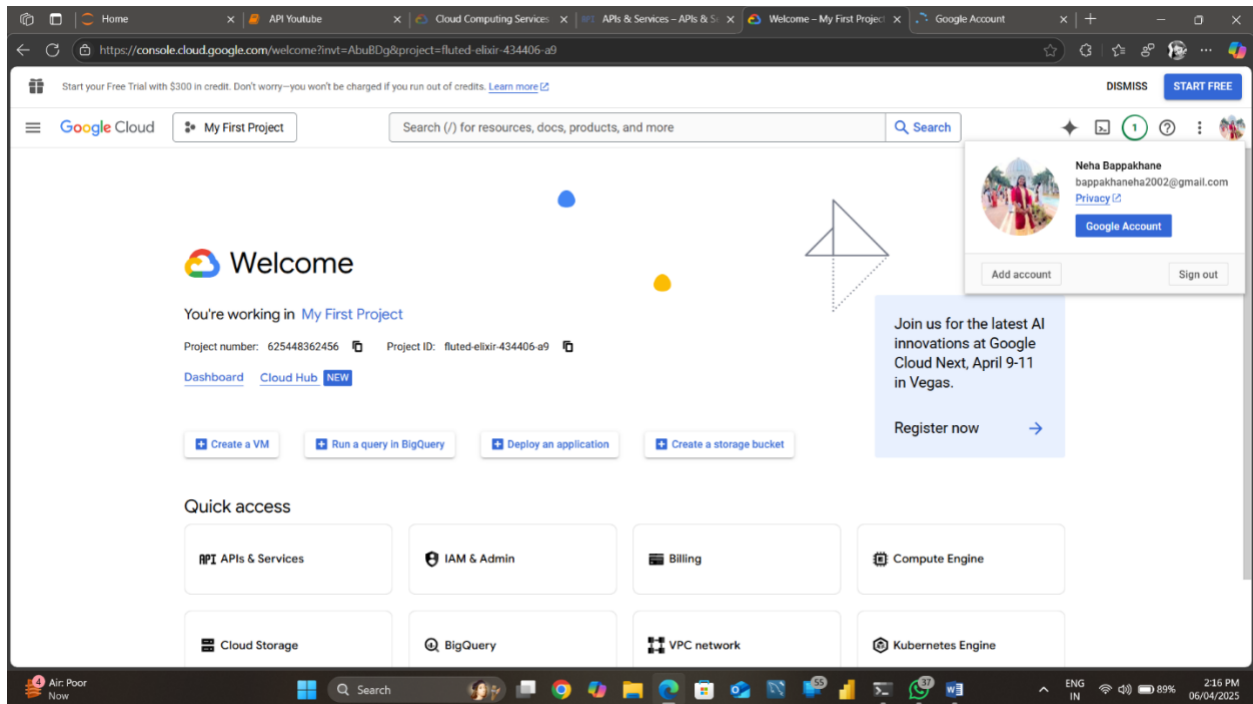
Home
API Youtube
Cloud Computing Services
APIs & Services – APIs & Se
Welcome – My First Project
Google Account

https://console.cloud.google.com/welcome?invt=AbuBDg&project=fluted-elixir-434406-a9

Start your Free Trial with $300 in credit. Don't worry—you won't be charged if you run out of credits. Learn more
DISMISS
START FREE

Google Cloud
My First Project
Search (/) for resources, docs, products, and more
Search
1

Neha Bappakhane
bappakhaneha2002@gmail.com
Privacy
Google Account
Add account
Sign out

Welcome

You're working in My First Project

Project number: 625448362456
Project ID: fluted-elixir-434406-a9

Dashboard
Cloud Hub NEW

Join us for the latest AI innovations at Google Cloud Next, April 9-11 in Vegas.

Register now

Create a VM
Run a query in BigQuery
Deploy an application
Create a storage bucket

Quick access

APIs & Services
IAM & Admin
Billing
Compute Engine
Cloud Storage
BigQuery
VPC network
Kubernetes Engine

4
Air: Poor
Now
Search
55
37
ENG
IN
89%
2:16 PM
06/04/2025